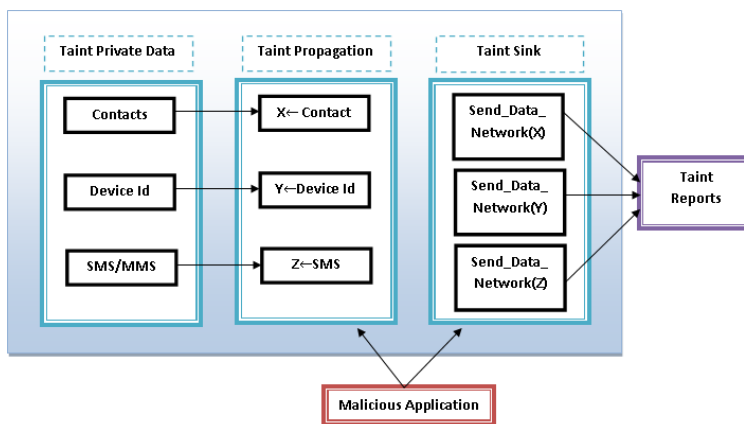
Taint Private Data

Taint Propagation

Taint Sink

Contacts

Device Id

SMS/MMS

X← Contact

Y←Device Id

Z←SMS

Send_Data_ Network(X)

Send_Data_ Network(Y)

Send_Data_ Network(Z)

Taint Reports

Malicious Application